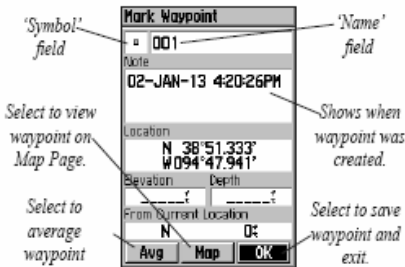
'Symbol' field

Mark Waypoint

001

'Name' field

Note

02-JAN-13 4:20:26PM

Shows when waypoint was created.

Select to view waypoint on Map Page.

Location

N 38°51.333'
W094°47.941'

Elevation

Depth

_____ft

_____ft

From Current Location

N

0ft

Select to average waypoint

Select to save waypoint and exit.

Avg

Map

OK